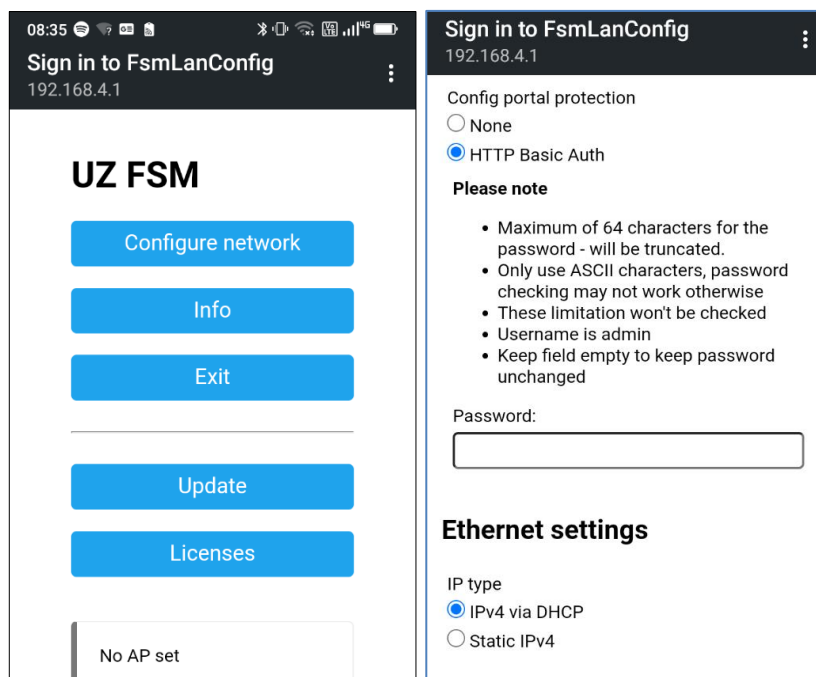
08:35

Sign in to FsmLanConfig
192.168.4.1

UZ FSM

Configure network

Info

Exit

Update

Licenses

No AP set

Sign in to FsmLanConfig
192.168.4.1

Config portal protection
None
HTTP Basic Auth

Please note

- Maximum of 64 characters for the password - will be truncated.
- Only use ASCII characters, password checking may not work otherwise
- These limitation won't be checked
- Username is admin
- Keep field empty to keep password unchanged

Password:

Ethernet settings

IP type
IPv4 via DHCP
Static IPv4